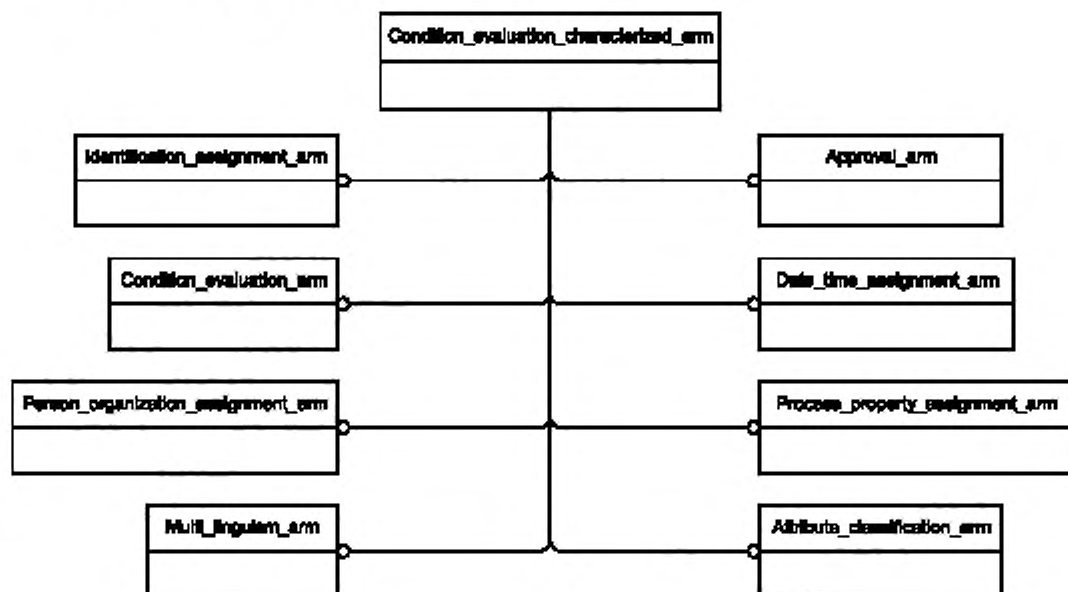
Condition_evaluation_characterized_arm

Identification_assignment_arm

Approval_arm

Condition_evaluation_arm

Date_time_assignment_arm

Person_organization_assignment_arm

Process_property_assignment_arm

Multi_linguism_arm

Attribute_classification_arm